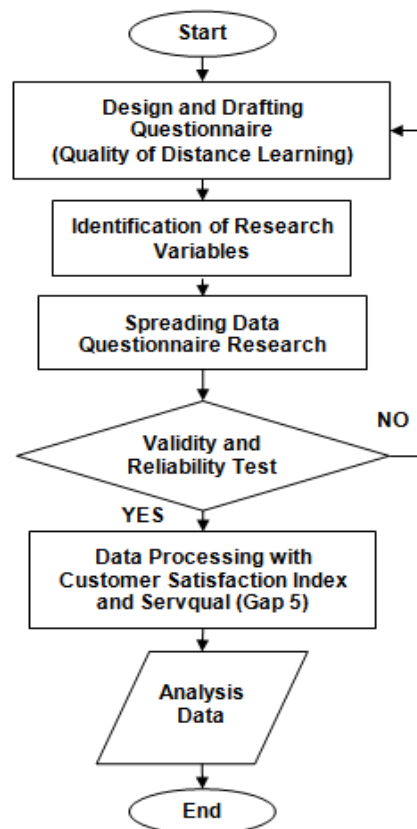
Start

Design and Drafting Questionnaire (Quality of Distance Learning)

Identification of Research Variables

Spreading Data Questionnaire Research

Validity and Reliability Test

NO

YES

Data Processing with Customer Satisfaction Index and Servqual (Gap 5)

Analysis Data

End